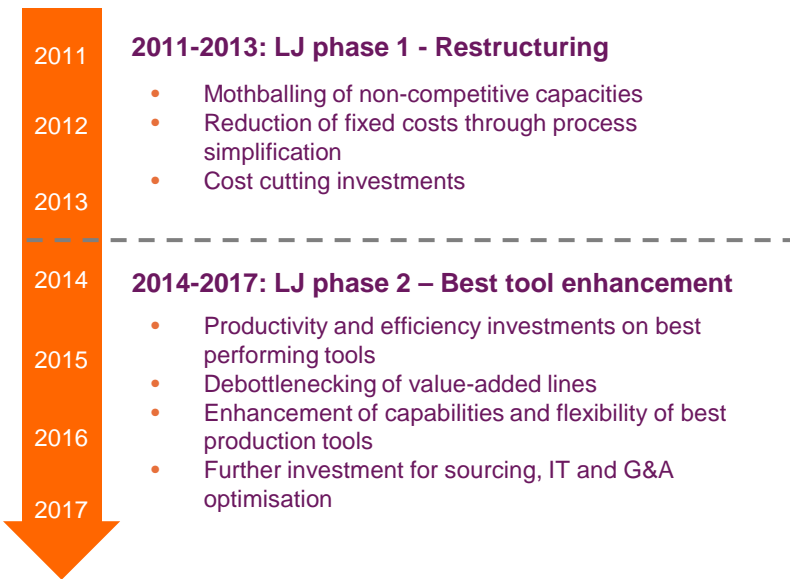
2011

2012

2013

2014

2015

2016

2017

2011-2013: LJ phase 1 - Restructuring

- Mothballing of non-competitive capacities
- Reduction of fixed costs through process simplification
- Cost cutting investments

2014-2017: LJ phase 2 – Best tool enhancement

- Productivity and efficiency investments on best performing tools
- Debottlenecking of value-added lines
- Enhancement of capabilities and flexibility of best production tools
- Further investment for sourcing, IT and G&A optimisation